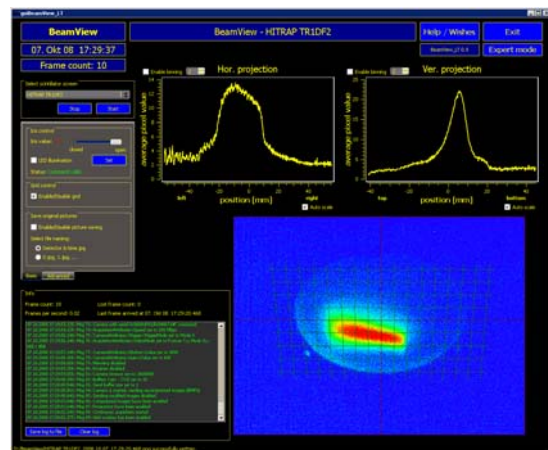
BeamView

07. Okt 08 17:29:37

Frame count: 10

BeamView - HITRAP TR1DF2

Help / Wishes

Exit

Expert mode

Select scintillator screen

Stop

Start

Iris control

Set

LED illumination

Grid control

Enable/Disable grid

Save original pictures

Enable/Disable picture saving

Enable binning

Hor. projection

average pixel value

position [mm]

left

right

Auto scale

Enable binning

Ver. projection

average pixel value

position [mm]

top

bottom

Auto scale

Info

Frame count: 10

Last frame count: 0

Frames per second: 0.02

Last frame arrived at: 07. Okt 08 17:29:20.468

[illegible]

Save log to file

Clear log